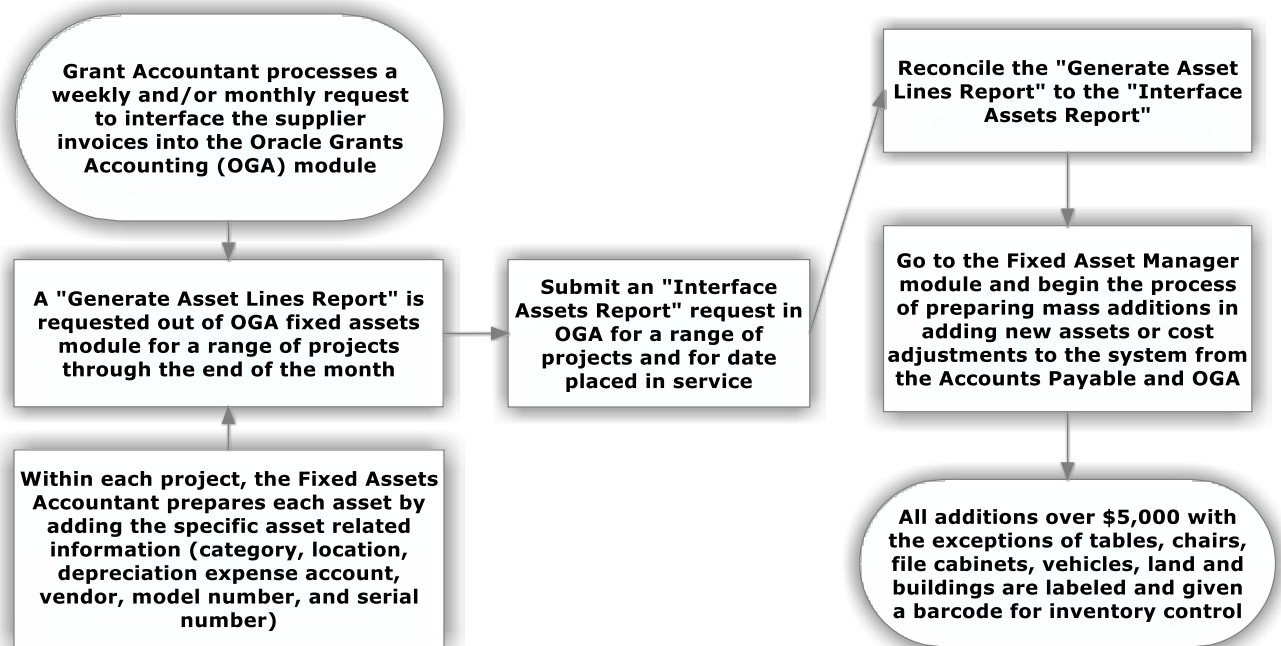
Grant Accountant processes a weekly and/or monthly request to interface the supplier invoices into the Oracle Grants Accounting (OGA) module

A "Generate Asset Lines Report" is requested out of OGA fixed assets module for a range of projects through the end of the month

Within each project, the Fixed Assets Accountant prepares each asset by adding the specific asset related information (category, location, depreciation expense account, vendor, model number, and serial number)

Submit an "Interface Assets Report" request in OGA for a range of projects and for date placed in service

Reconcile the "Generate Asset Lines Report" to the "Interface Assets Report"

Go to the Fixed Asset Manager module and begin the process of preparing mass additions in adding new assets or cost adjustments to the system from the Accounts Payable and OGA

All additions over $5,000 with the exceptions of tables, chairs, file cabinets, vehicles, land and buildings are labeled and given a barcode for inventory control